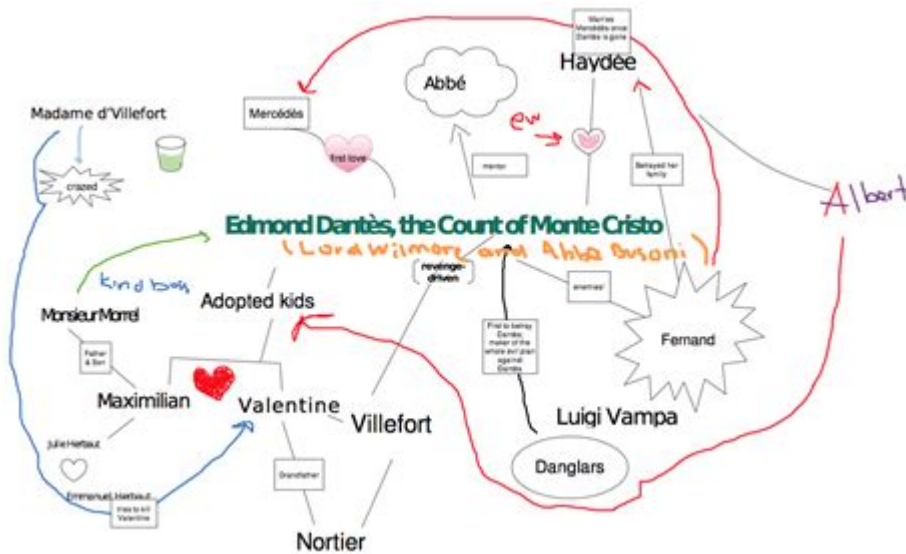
Marries Mercédès once Dantès is gone

Haydée

Abbé

Mercédès

Madame d'Villefort

first love

ew

mentor

Betrayed her family

crazed

Edmond Dantès, the Count of Monte Cristo

(Lord Wilmore and Abbé Busoni)

Albert

kind boss

revenge-driven

enemies!

Adopted kids

Monsieur Morrel

First to betray Dantès; maker of the whole evil plan against Dantès

Fernand

Father & Son

Maximilian

Valentine

Villefort

Luigi Vampa

Julie Herbaut

Grandfather

Danglars

Emmanuel Herbaut

tries to kill Valentine

Nortier